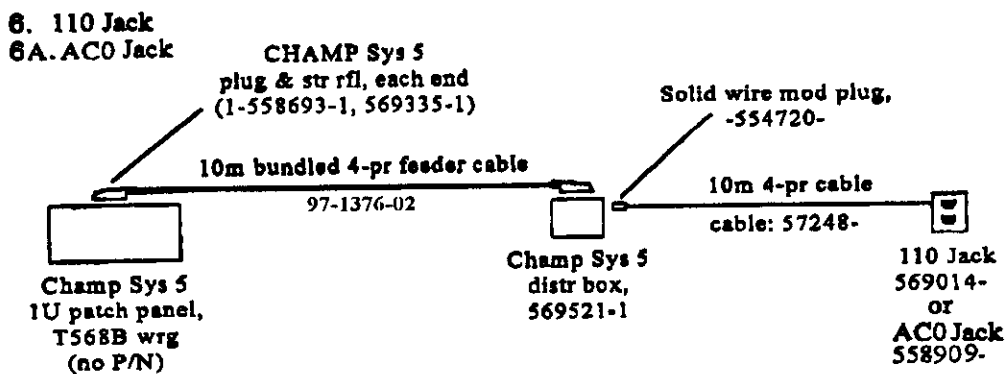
6. 110 Jack
6A. AC0 Jack

CHAMP Sys 5
plug & str rfl, each end
(1-558693-1, 569335-1)

Solid wire mod plug,
-554720-

10m bundled 4-pr feeder cable
97-1376-02

10m 4-pr cable
cable: 57248-

Champ Sys 5
1U patch panel,
T568B wrg
(no P/N)

Champ Sys 5
distr box,
569521-1

110 Jack
569014-
or
AC0 Jack
558909-